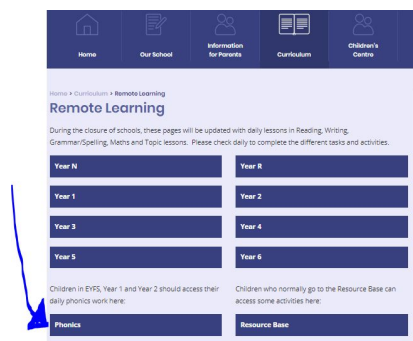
Home

Our School

Information for Parents

Curriculum

Children's Centre

Home » Curriculum » Remote Learning

Remote Learning

During the closure of schools, these pages will be updated with daily lessons in Reading, Writing, Grammar/Spelling, Maths and Topic lessons. Please check daily to complete the different tasks and activities.

Year N

Year R

Year 1

Year 2

Year 3

Year 4

Year 5

Year 6

Children in EYFS, Year 1 and Year 2 should access their daily phonics work here:

Phonics

Children who normally go to the Resource Base can access some activities here:

Resource Base